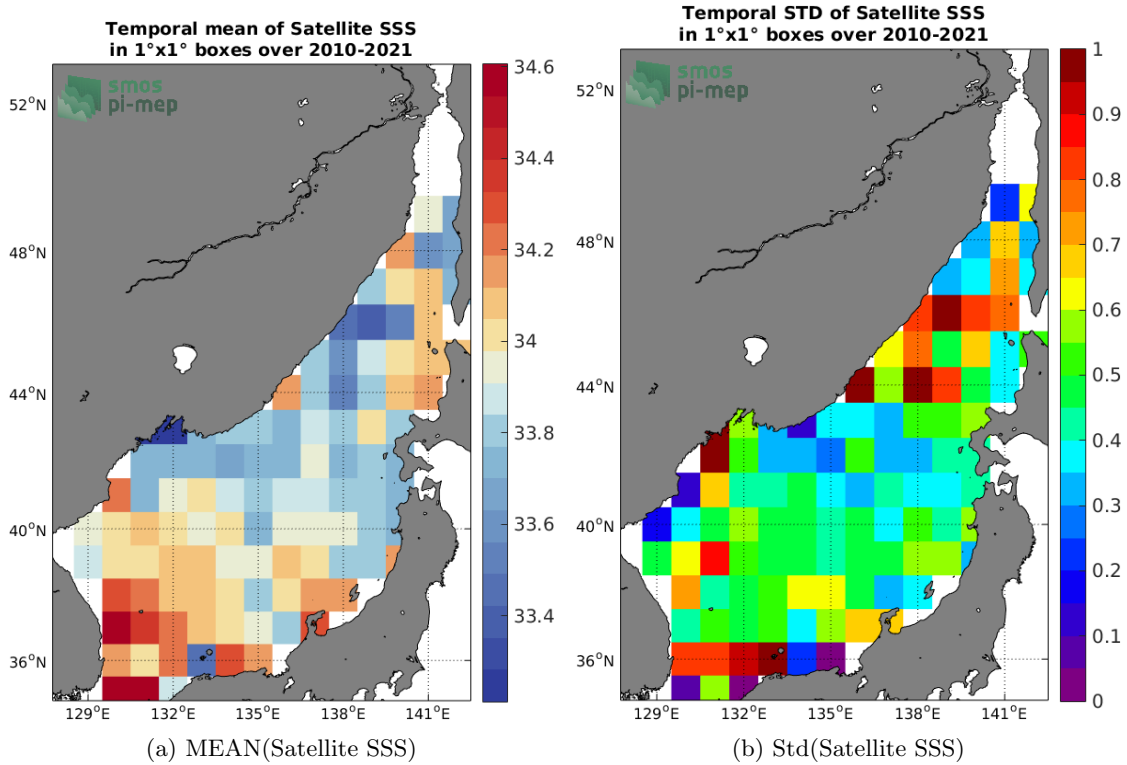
Temporal mean of Satellite SSS
in 1°x1° boxes over 2010-2021

smos
pi-mep

52°N
48°N
44°N
40°N
36°N
129°E 132°E 135°E 138°E 141°E

34.6
34.4
34.2
34
33.8
33.6
33.4

(a) MEAN(Satellite SSS)

Temporal STD of Satellite SSS
in 1°x1° boxes over 2010-2021

smos
pi-mep

52°N
48°N
44°N
40°N
36°N
129°E 132°E 135°E 138°E 141°E

1
0.9
0.8
0.7
0.6
0.5
0.4
0.3
0.2
0.1
0

(b) Std(Satellite SSS)